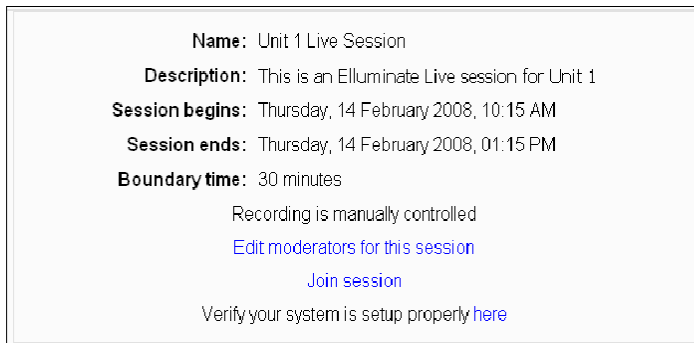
Name: Unit 1 Live Session

Description: This is an Elluminate Live session for Unit 1

Session begins: Thursday, 14 February 2008, 10:15 AM

Session ends: Thursday, 14 February 2008, 01:15 PM

Boundary time: 30 minutes

Recording is manually controlled

Edit moderators for this session

Join session

Verify your system is setup properly here